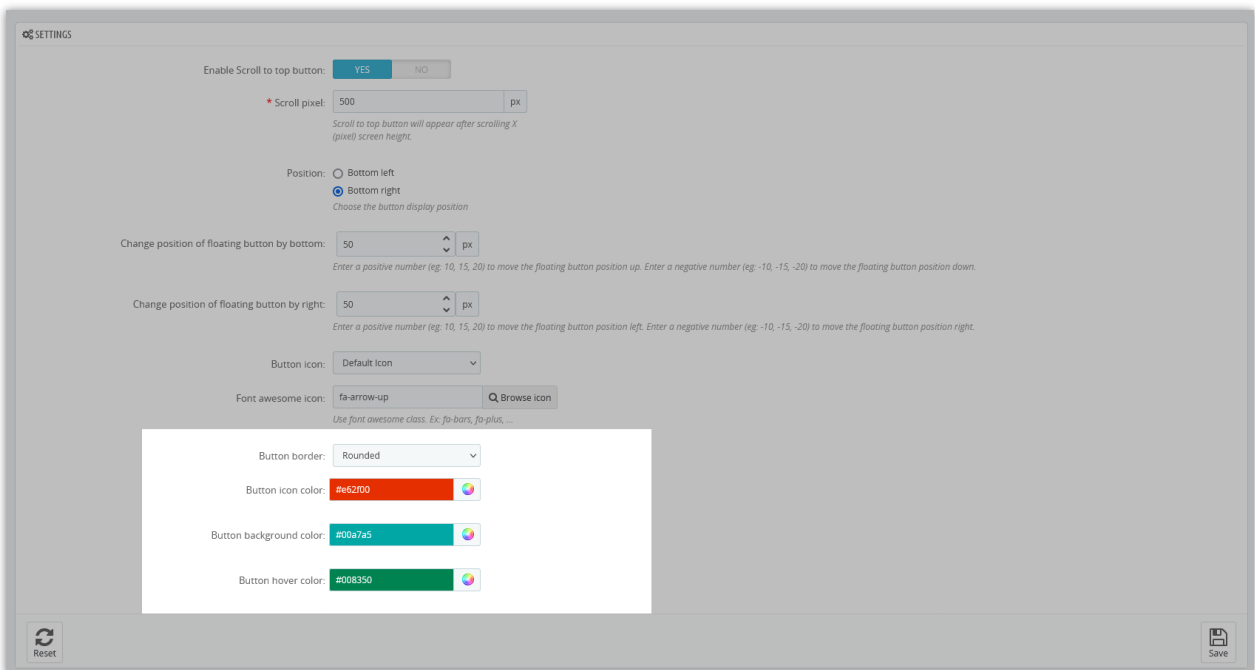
SETTINGS

Enable Scroll to top button: YES NO

* Scroll pixel: 500 px
Scroll to top button will appear after scrolling X (pixel) screen height.

Position: Bottom left
Bottom right
Choose the button display position

Change position of floating button by bottom: 50 px
Enter a positive number (eg: 10, 15, 20) to move the floating button position up. Enter a negative number (eg: -10, -15, -20) to move the floating button position down.

Change position of floating button by right: 50 px
Enter a positive number (eg: 10, 15, 20) to move the floating button position left. Enter a negative number (eg: -10, -15, -20) to move the floating button position right.

Button icon: Default Icon

Font awesome icon: fa-arrow-up Browse icon
Use font awesome class. Ex: fa-bars, fa-plus, ...

Button border: Rounded

Button icon color: #e62f00

Button background color: #00a7a5

Button hover color: #008350

Reset

Save